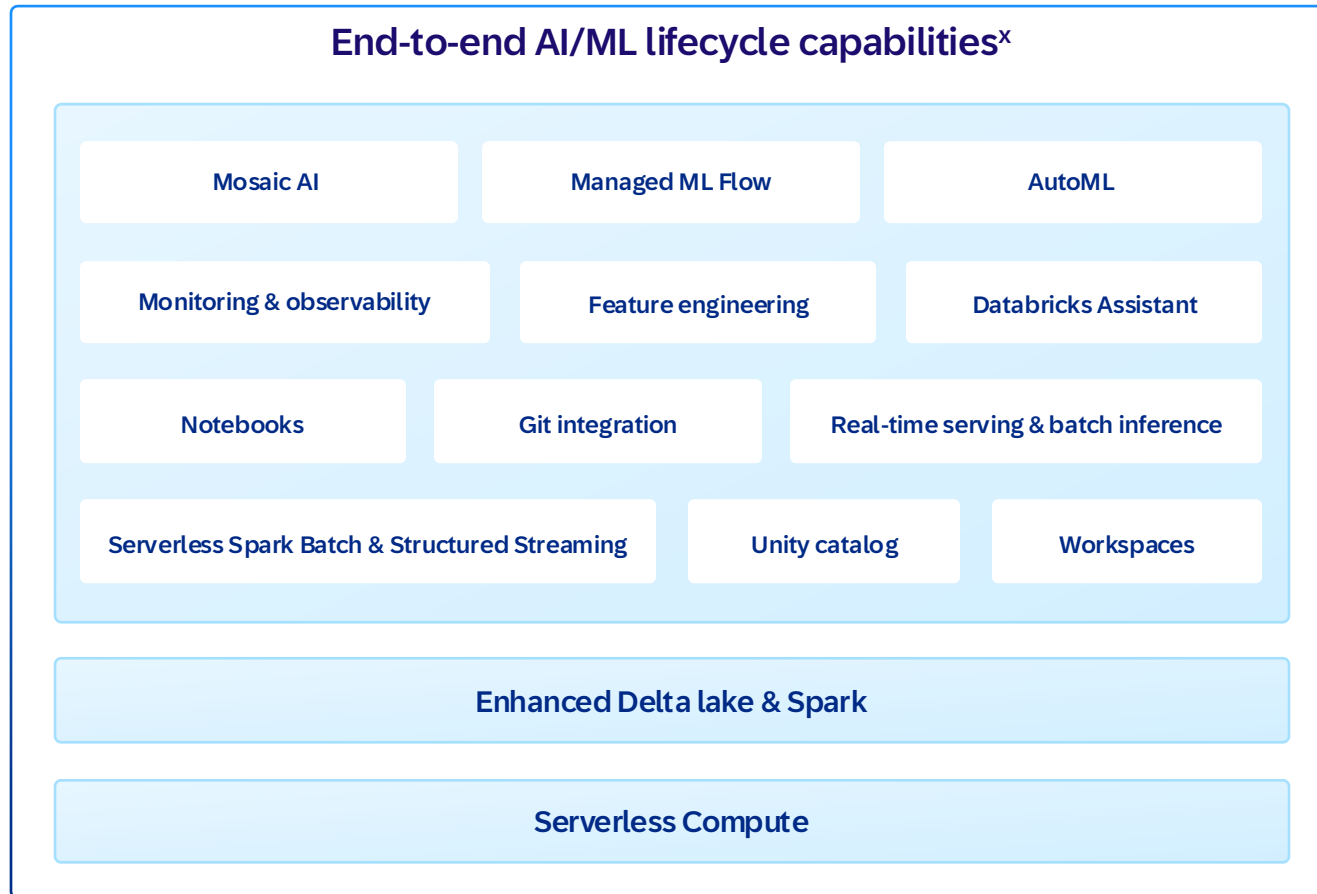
End-to-end AI/ML lifecycle capabilities$^x$

Mosaic AI

Managed ML Flow

AutoML

Monitoring & observability

Feature engineering

Databricks Assistant

Notebooks

Git integration

Real-time serving & batch inference

Serverless Spark Batch & Structured Streaming

Unity catalog

Workspaces

Enhanced Delta lake & Spark

Serverless Compute